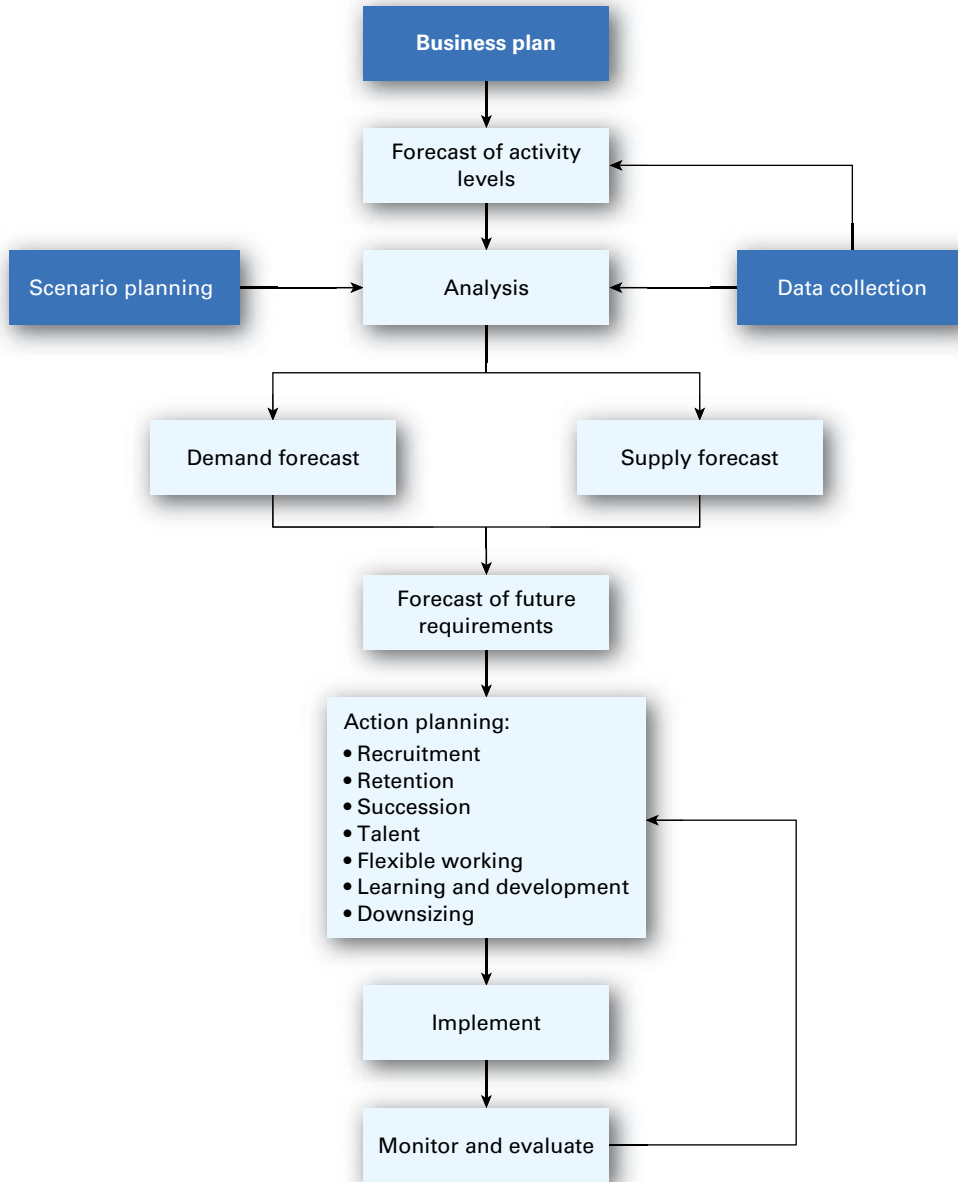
Business plan

Forecast of activity levels

Scenario planning

Analysis

Data collection

Demand forecast

Supply forecast

Forecast of future requirements

Action planning:
• Recruitment
• Retention
• Succession
• Talent
• Flexible working
• Learning and development
• Downsizing

Implement

Monitor and evaluate